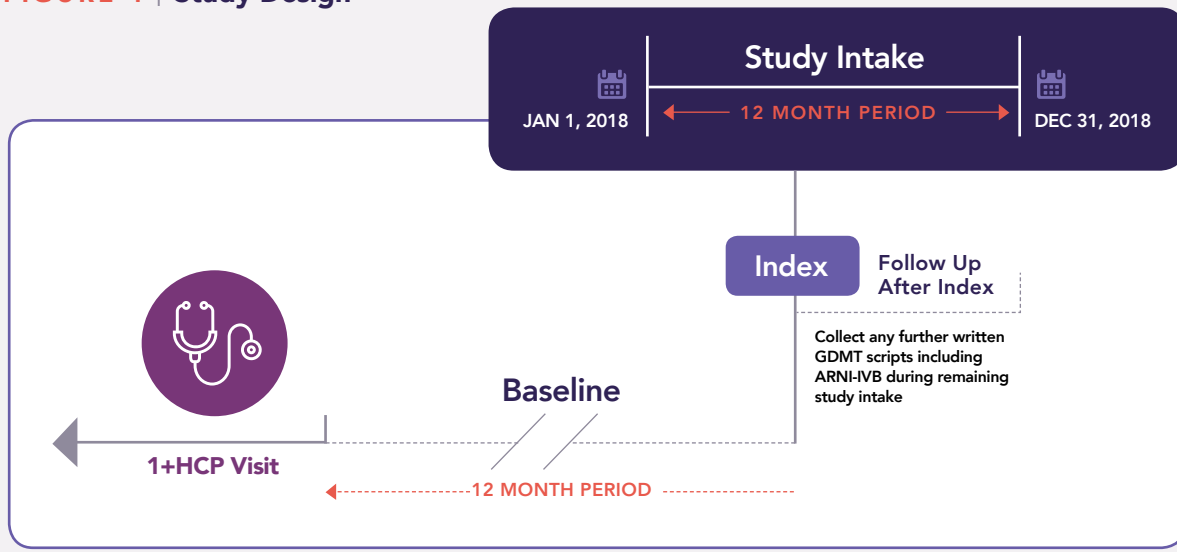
FIGURE 1 | Study Design

Study Intake

JAN 1, 2018

12 MONTH PERIOD

DEC 31, 2018

Index

Follow Up After Index

Collect any further written GDMT scripts including ARNI-IVB during remaining study intake

Baseline

1+HCP Visit

12 MONTH PERIOD